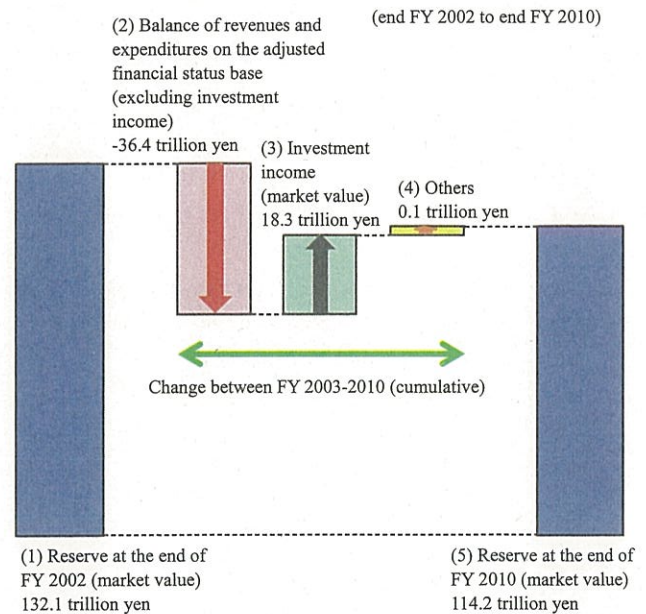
(end FY 2002 to end FY 2010)

(2) Balance of revenues and expenditures on the adjusted financial status base (excluding investment income)
-36.4 trillion yen

(3) Investment income (market value)
18.3 trillion yen

(4) Others
0.1 trillion yen

Change between FY 2003-2010 (cumulative)

(1) Reserve at the end of FY 2002 (market value)
132.1 trillion yen

(5) Reserve at the end of FY 2010 (market value)
114.2 trillion yen